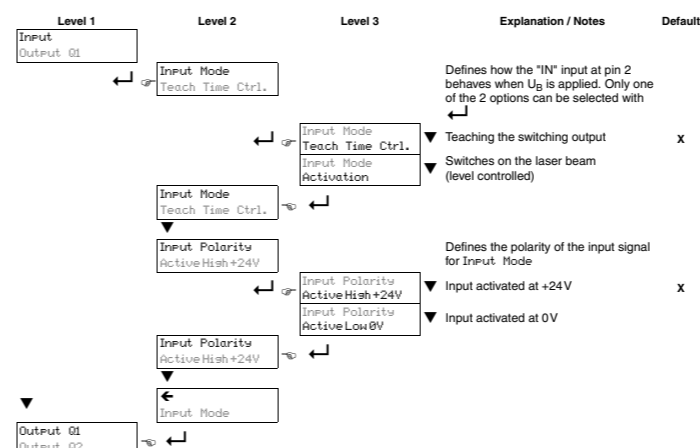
Level 1 | Level 2 | Level 3 | Explanation / Notes | Default

Input
Output Q1

Input Mode
Teach Time Ctrl.

Defines how the "IN" input at pin 2 behaves when $U_B$ is applied. Only one of the 2 options can be selected with ↵

Input Mode
Teach Time Ctrl.

Teaching the switching output x

Input Mode
Activation

Switches on the laser beam (level controlled)

Input Mode
Teach Time Ctrl.

Input Polarity
Active High +24V

Defines the polarity of the input signal for Input Mode

Input Polarity
Active High +24V

Input activated at +24V x

Input Polarity
Active Low 0V

Input activated at 0V

Input Polarity
Active High +24V

←
Input Mode

Output Q1
Output Q2